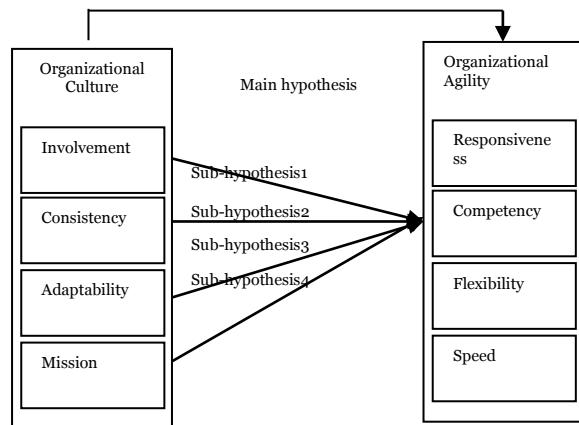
Organizational Culture

Involvement

Consistency

Adaptability

Mission

Main hypothesis

Sub-hypothesis1

Sub-hypothesis2

Sub-hypothesis3

Sub-hypothesis4

Organizational Agility

Responsiveness

Competency

Flexibility

Speed